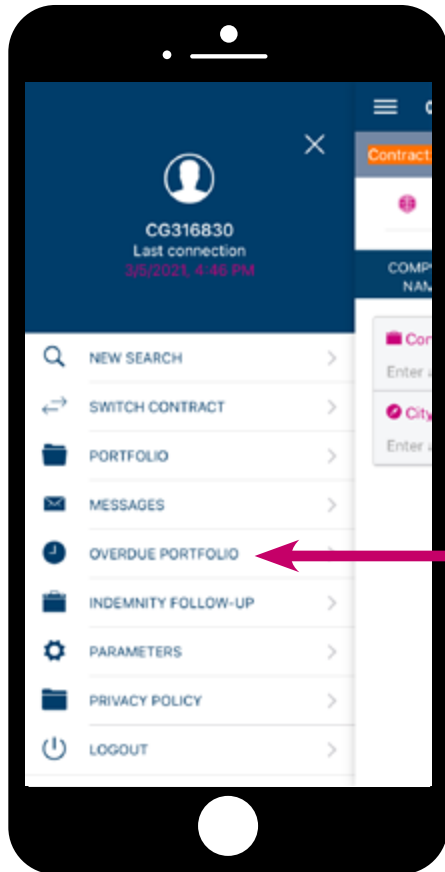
CG316830
Last connection
3/5/2021, 4:46 PM

NEW SEARCH
SWITCH CONTRACT
PORTFOLIO
MESSAGES
OVERDUE PORTFOLIO
INDEMNITY FOLLOW-UP
PARAMETERS
PRIVACY POLICY
LOGOUT

Contract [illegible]
COMP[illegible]
NAM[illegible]
Co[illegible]
Enter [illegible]
City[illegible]
Enter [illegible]